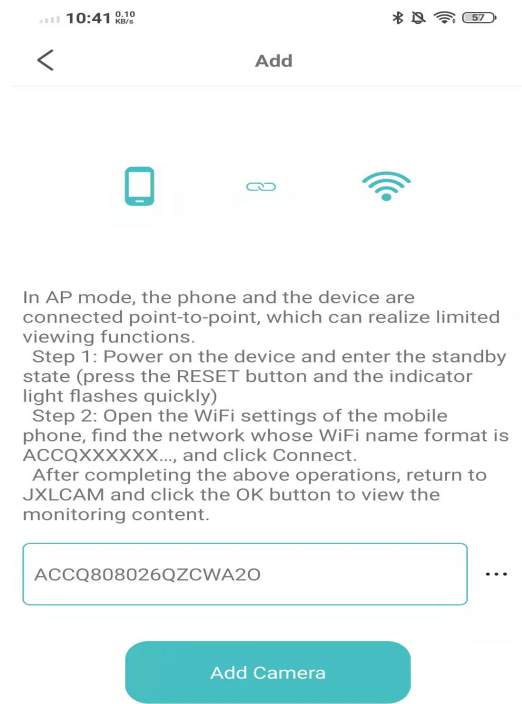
10:41 0.10 KB/s

57

<

Add

In AP mode, the phone and the device are connected point-to-point, which can realize limited viewing functions.
Step 1: Power on the device and enter the standby state (press the RESET button and the indicator light flashes quickly)
Step 2: Open the WiFi settings of the mobile phone, find the network whose WiFi name format is ACCQXXXXXX..., and click Connect.
After completing the above operations, return to JXLCAM and click the OK button to view the monitoring content.

ACCQ808026QZCWA2O

...

Add Camera